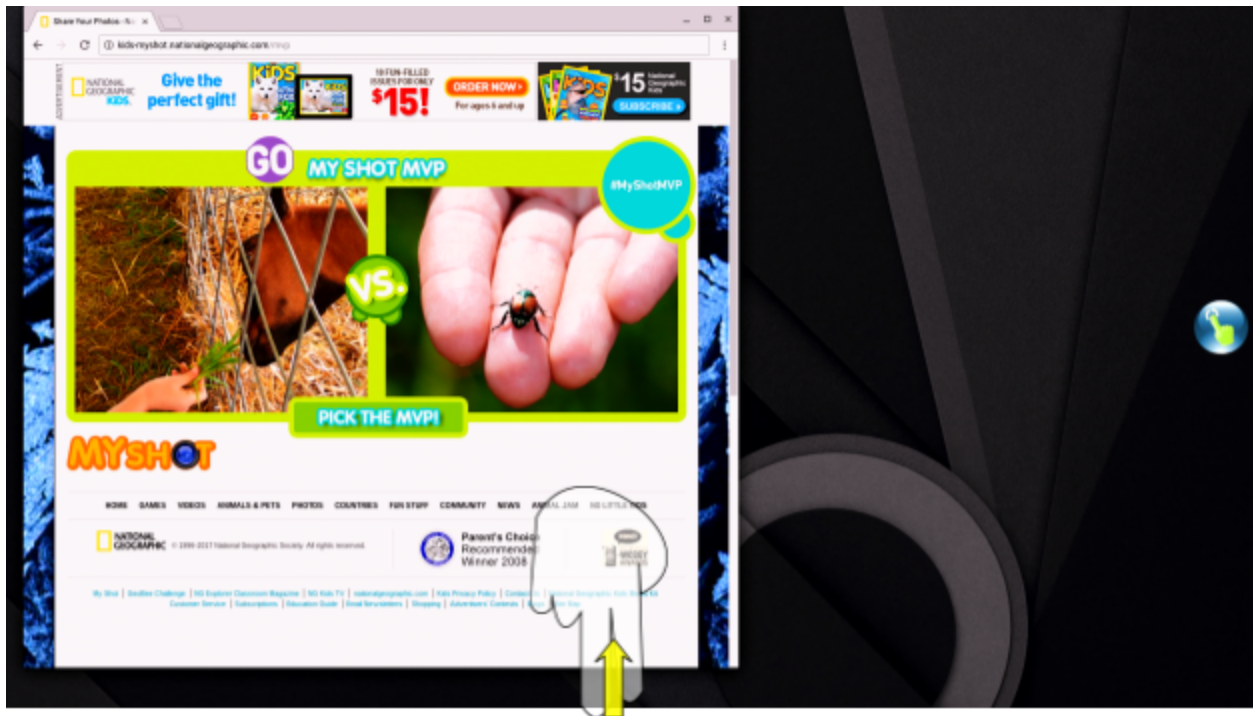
Share Your Photos

kids-myshot.nationalgeographic.com

ADVERTISEMENT

NATIONAL GEOGRAPHIC KIDS

Give the perfect gift!

KiDS

10 FUN-FILLED ISSUES FOR ONLY

$15!

ORDER NOW »

For ages 6 and up

$15 National Geographic Kids

SUBSCRIBE »

GO

MY SHOT MVP

#MyShotMVP

VS.

PICK THE MVP!

MYSHOT

HOME GAMES VIDEOS ANIMALS & PETS PHOTOS COUNTRIES FUN STUFF COMMUNITY NEWS ANIMAL JAM NG LITTLE KIDS

NATIONAL GEOGRAPHIC © 1996-2017 National Geographic Society. All rights reserved.

Parent's Choice Recommended Winner 2008

My Shot | GeoBee Challenge | NG Explorer Classroom Magazine | NG Kids TV | nationalgeographic.com | Kids Privacy Policy | Contact Us | National Geographic Kids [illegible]
Customer Service | Subscriptions | Education Guide | Email Newsletters | Shopping | Advertisers' Contests | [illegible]